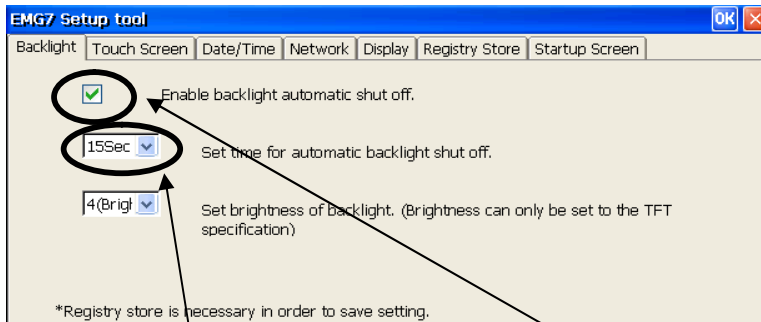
EMG7 Setup tool

OK

Backlight | Touch Screen | Date/Time | Network | Display | Registry Store | Startup Screen

Enable backlight automatic shut off.

15Sec

Set time for automatic backlight shut off.

4(Brigh

Set brightness of backlight. (Brightness can only be set to the TFT specification)

*Registry store is necessary in order to save setting.